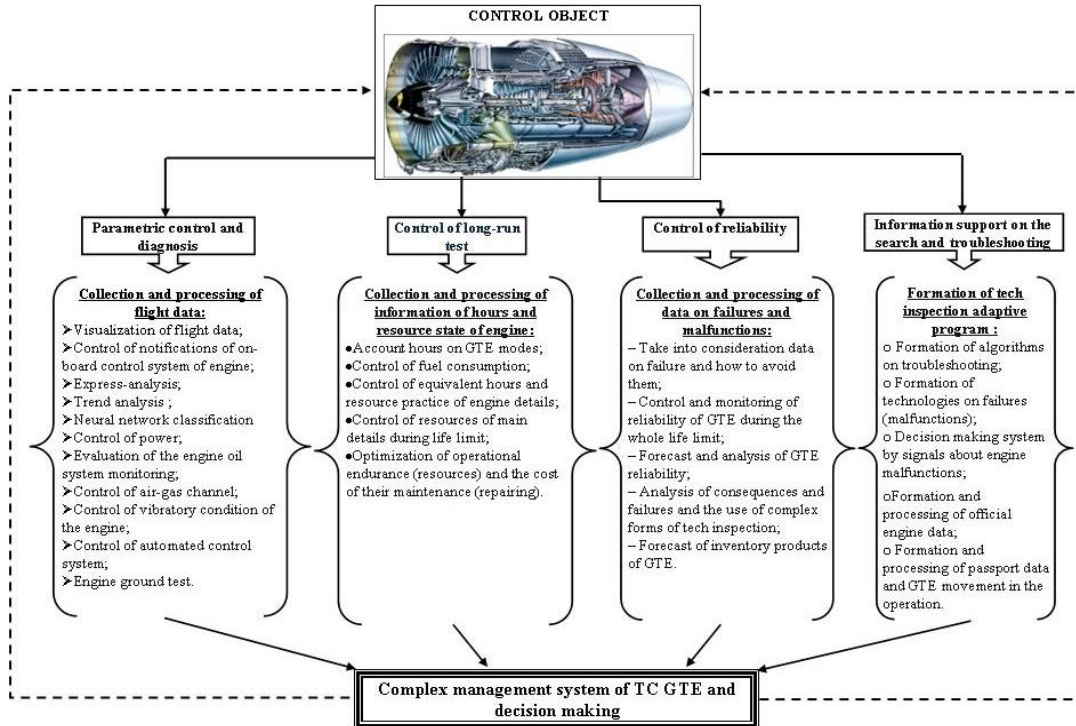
CONTROL OBJECT

Parametric control and diagnosis

Collection and processing of flight data:
➢Visualization of flight data;
➢Control of notifications of on-board control system of engine;
➢Express-analysis;
➢Trend analysis ;
➢Neural network classification
➢Control of power;
➢Evaluation of the engine oil system monitoring;
➢Control of air-gas channel;
➢Control of vibratory condition of the engine;
➢Control of automated control system;
➢Engine ground test.

Control of long-run test

Collection and processing of information of hours and resource state of engine:
●Account hours on GTE modes;
●Control of fuel consumption;
●Control of equivalent hours and resource practice of engine details;
●Control of resources of main details during life limit;
●Optimization of operational endurance (resources) and the cost of their maintenance (repairing).

Control of reliability

Collection and processing of data on failures and malfunctions:
– Take into consideration data on failure and how to avoid them;
– Control and monitoring of reliability of GTE during the whole life limit;
– Forecast and analysis of GTE reliability;
– Analysis of consequences and failures and the use of complex forms of tech inspection;
– Forecast of inventory products of GTE.

Information support on the search and troubleshooting

Formation of tech inspection adaptive program :
o Formation of algorithms on troubleshooting;
o Formation of technologies on failures (malfunctions);
o Decision making system by signals about engine malfunctions;
oFormation and processing of official engine data;
o Formation and processing of passport data and GTE movement in the operation.

Complex management system of TC GTE and decision making